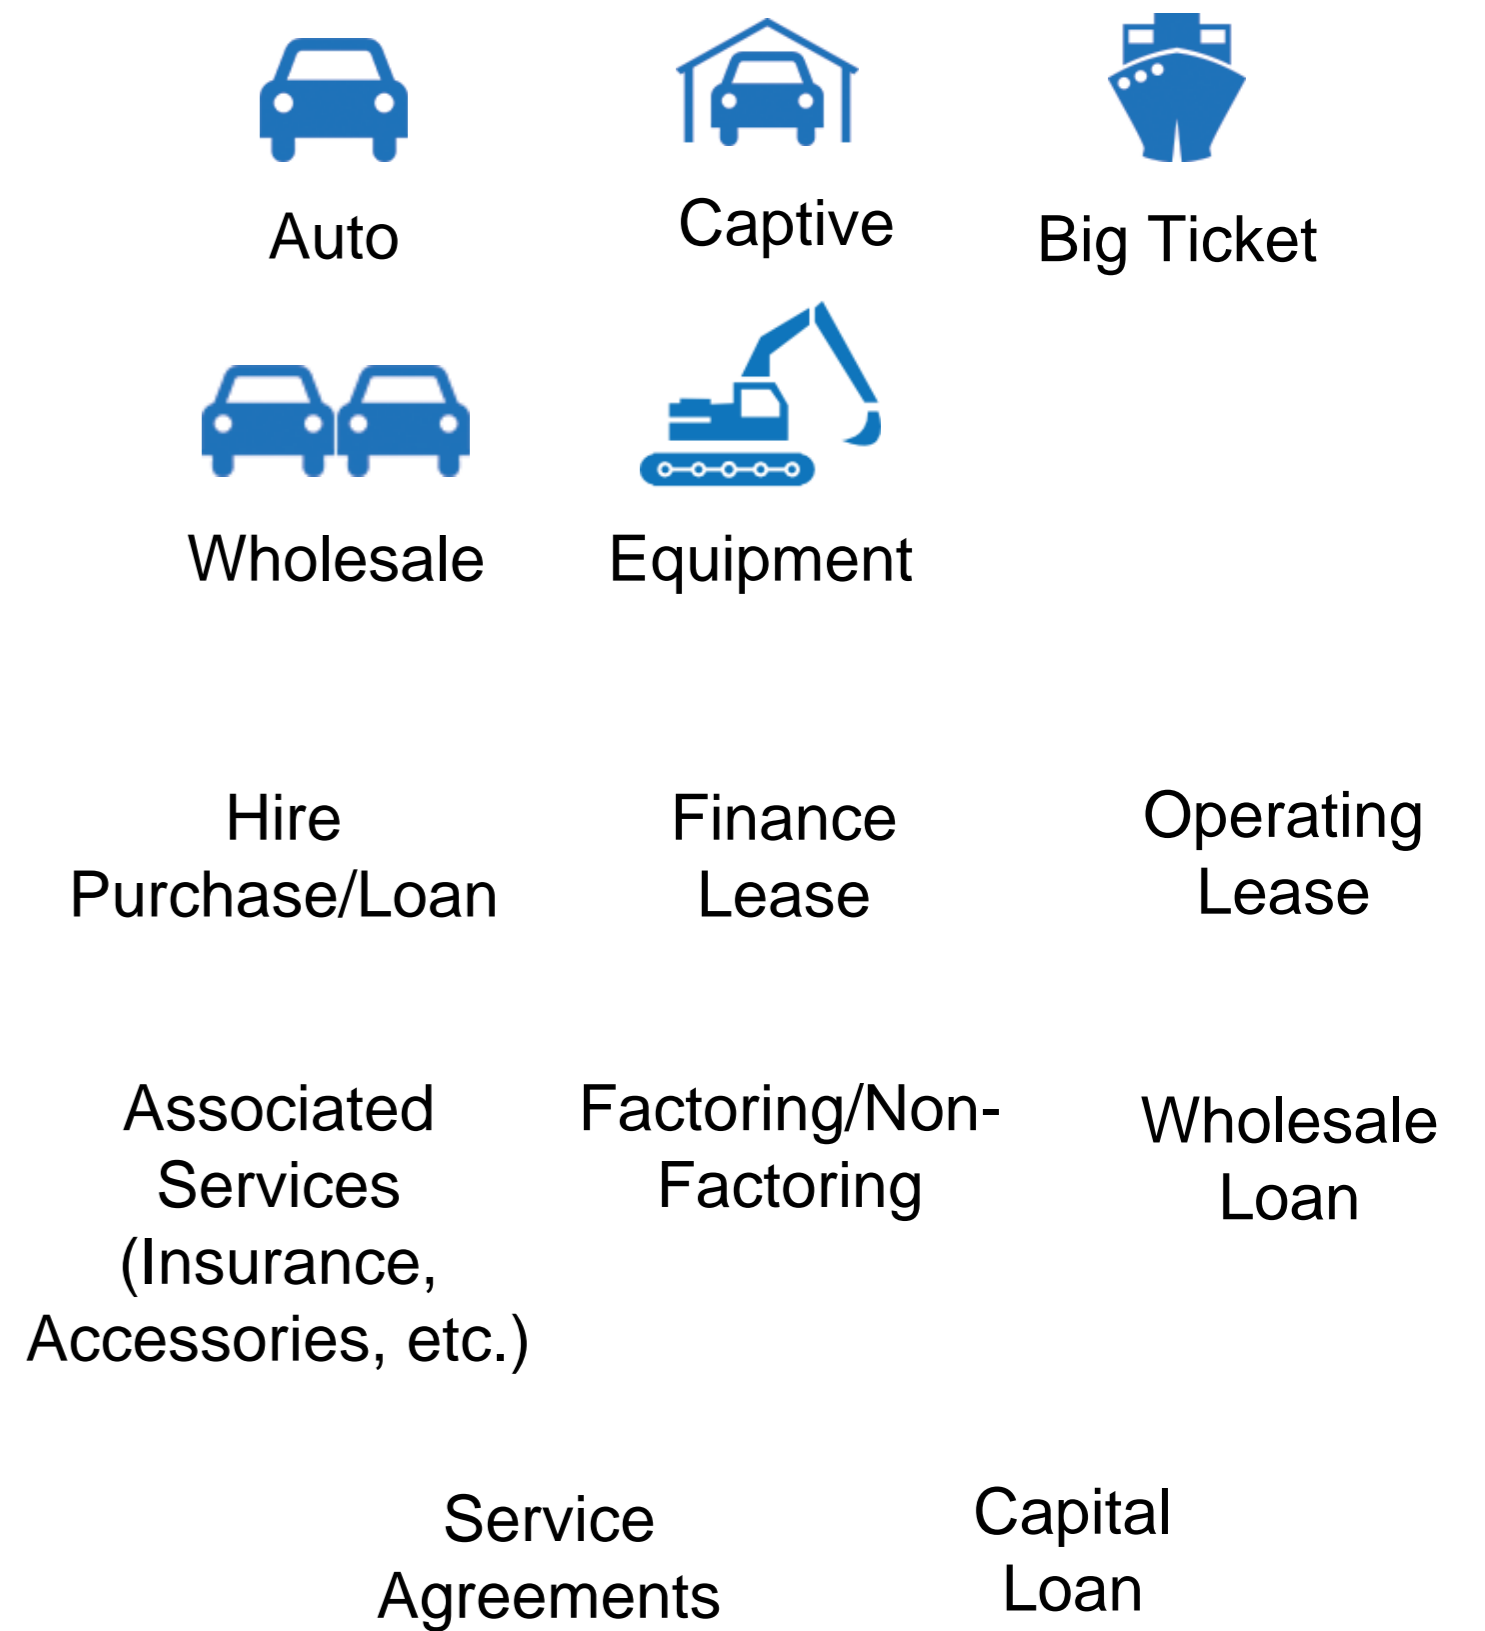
Auto

Captive

Big Ticket

Wholesale

Equipment

Hire Purchase/Loan

Finance Lease

Operating Lease

Associated Services (Insurance, Accessories, etc.)

Factoring/Non-Factoring

Wholesale Loan

Service Agreements

Capital Loan